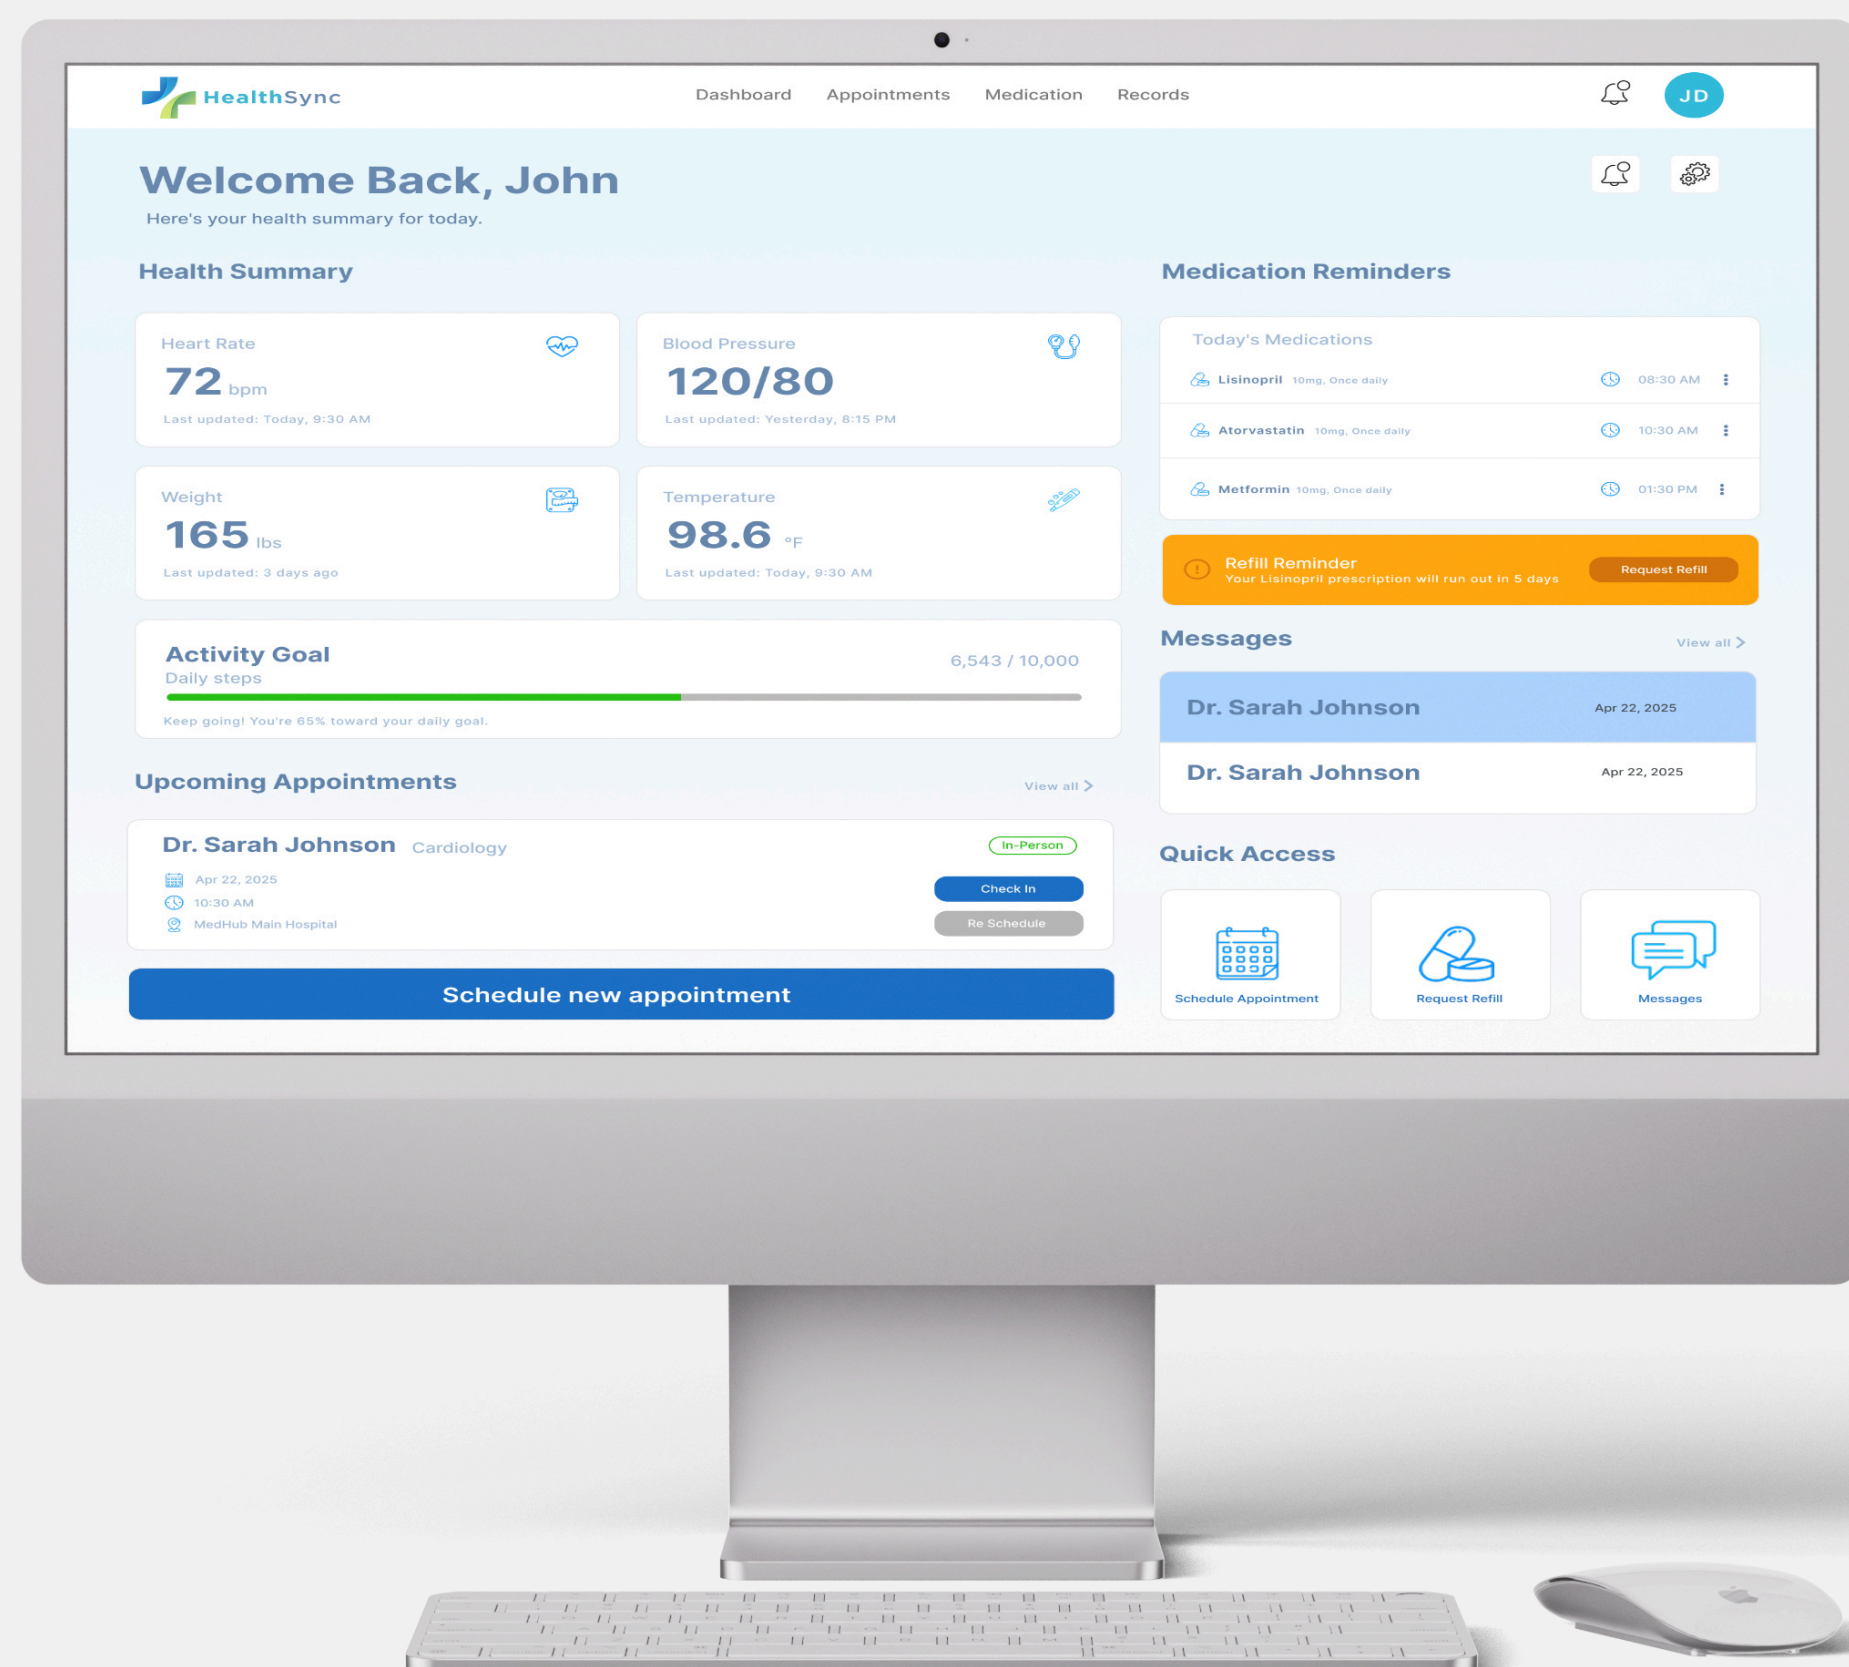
HealthSync

Dashboard Appointments Medication Records

JD

Welcome Back, John

Here's your health summary for today.

Health Summary

Heart Rate
72 bpm
Last updated: Today, 9:30 AM

Blood Pressure
120/80
Last updated: Yesterday, 8:15 PM

Weight
165 lbs
Last updated: 3 days ago

Temperature
98.6 °F
Last updated: Today, 9:30 AM

Activity Goal
Daily steps
6,543 / 10,000
Keep going! You're 65% toward your daily goal.

Upcoming Appointments
View all >

Dr. Sarah Johnson Cardiology
In-Person
Apr 22, 2025
10:30 AM
MedHub Main Hospital
Check In
Re Schedule

Schedule new appointment

Medication Reminders

Today's Medications

| Lisinopril 10mg, Once daily | 08:30 AM |
|---|---|
| Atorvastatin 10mg, Once daily | 10:30 AM |
| Metformin 10mg, Once daily | 01:30 PM |

Refill Reminder
Your Lisinopril prescription will run out in 5 days
Request Refill

Messages
View all >

Dr. Sarah Johnson Apr 22, 2025
Dr. Sarah Johnson Apr 22, 2025

Quick Access

Schedule Appointment
Request Refill
Messages